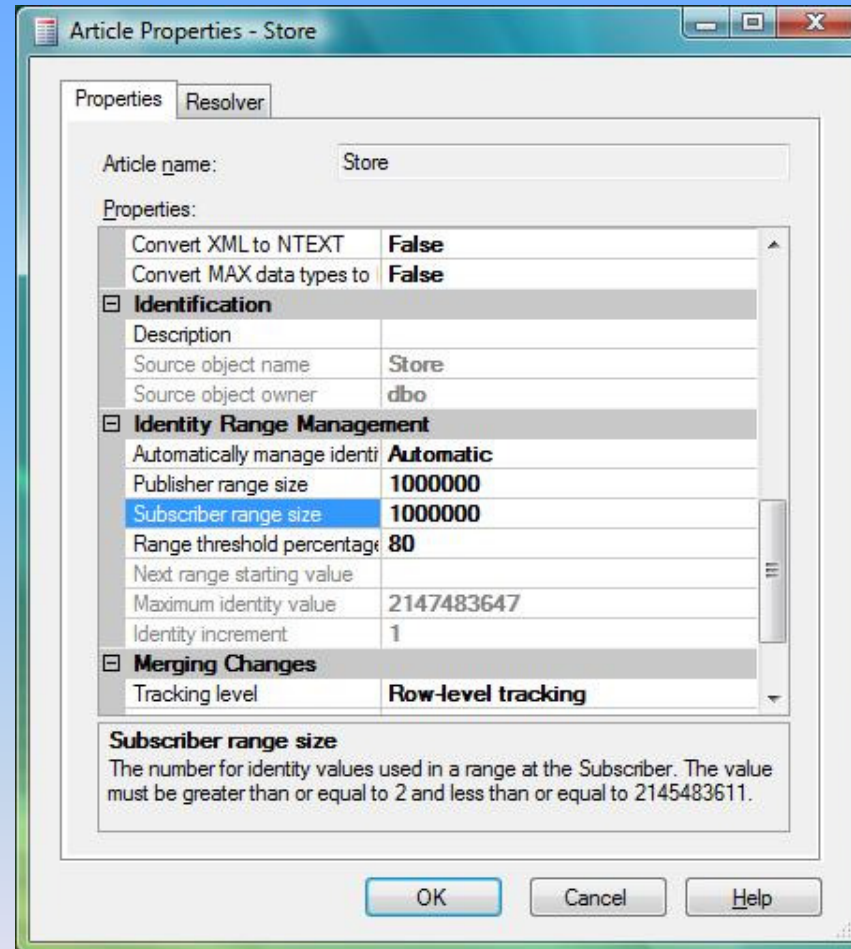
Article Properties - Store

Properties | Resolver

Article name: Store

Properties:

| | |
|---|---|
| Convert XML to NTEXT | False |
| Convert MAX data types to | False |
| ⊟ Identification | |
| Description | |
| Source object name | Store |
| Source object owner | dbo |
| ⊟ Identity Range Management | |
| Automatically manage identi | Automatic |
| Publisher range size | 1000000 |
| Subscriber range size | 1000000 |
| Range threshold percentage | 80 |
| Next range starting value | |
| Maximum identity value | 2147483647 |
| Identity increment | 1 |
| ⊟ Merging Changes | |
| Tracking level | Row-level tracking |

Subscriber range size
The number for identity values used in a range at the Subscriber. The value must be greater than or equal to 2 and less than or equal to 2145483611.

OK Cancel Help